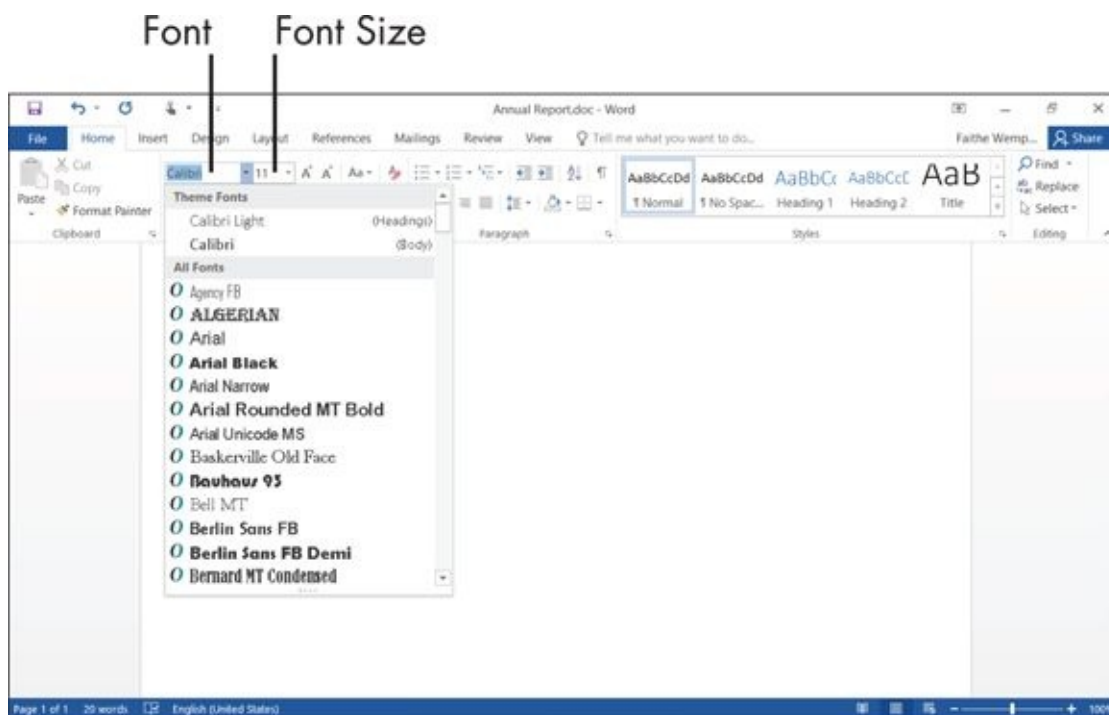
Font Font Size

Annual Report.doc - Word

File Home Insert Design Layout References Mailings Review View Tell me what you want to do... Faithe Wemp... Share

Cut
Copy
Paste
Format Painter
Clipboard

Calibri 11

Theme Fonts
Calibri Light (Headings)
Calibri (Body)
All Fonts
O Agency FB
O ALGERIAN
O Arial
O Arial Black
O Arial Narrow
O Arial Rounded MT Bold
O Arial Unicode MS
O Baskerville Old Face
O Bauhaus 93
O Bell MT
O Berlin Sans FB
O Berlin Sans FB Demi
O Bernard MT Condensed

Paragraph

AaBbCcDd ¶ Normal
AaBbCcDd ¶ No Spac...
AaBbCc Heading 1
AaBbCcC Heading 2
AaB Title
Styles

Find
Replace
Select
Editing

Page 1 of 1 20 words English (United States) 100